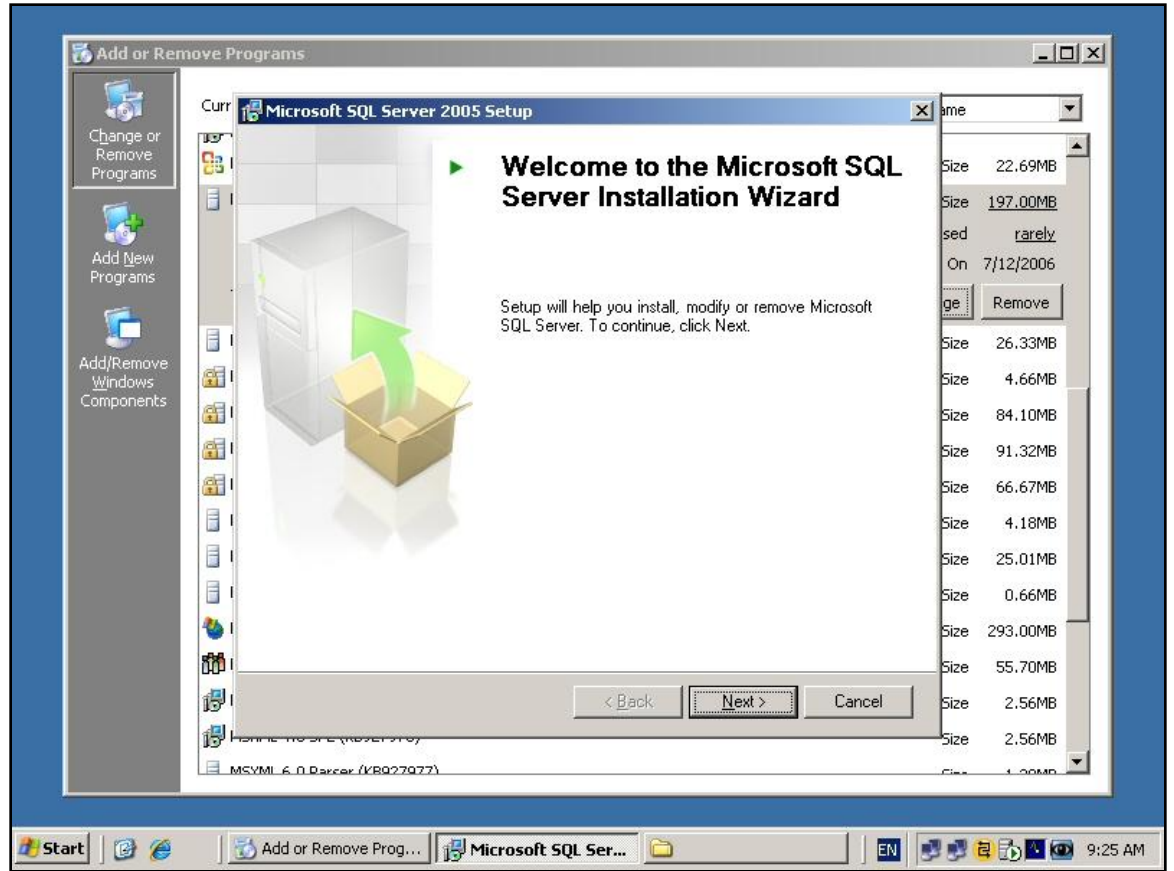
Add or Remove Programs

Change or Remove Programs

Add New Programs

Add/Remove Windows Components

Curr

ame

Microsoft SQL Server 2005 Setup

Welcome to the Microsoft SQL Server Installation Wizard

Setup will help you install, modify or remove Microsoft SQL Server. To continue, click Next.

< Back

Next >

Cancel

Size 22.69MB

Size 197.00MB

sed rarely

On 7/12/2006

ge

Remove

Size 26.33MB

Size 4.66MB

Size 84.10MB

Size 91.32MB

Size 66.67MB

Size 4.18MB

Size 25.01MB

Size 0.66MB

Size 293.00MB

Size 55.70MB

Size 2.56MB

Size 2.56MB

MSXML 6.0 Parser (KB927977)

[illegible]

Start

Add or Remove Prog...

Microsoft SQL Ser...

EN

9:25 AM